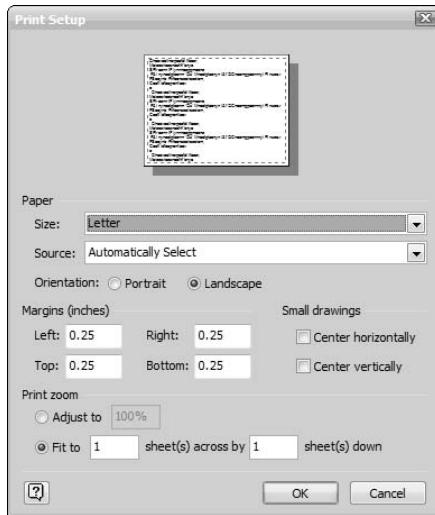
Print Setup

Paper

Size: Letter

Source: Automatically Select

Orientation: Portrait Landscape

Margins (inches)

Left: 0.25 Right: 0.25

Top: 0.25 Bottom: 0.25

Small drawings

Center horizontally

Center vertically

Print zoom

Adjust to 100%

Fit to 1 sheet(s) across by 1 sheet(s) down

OK Cancel